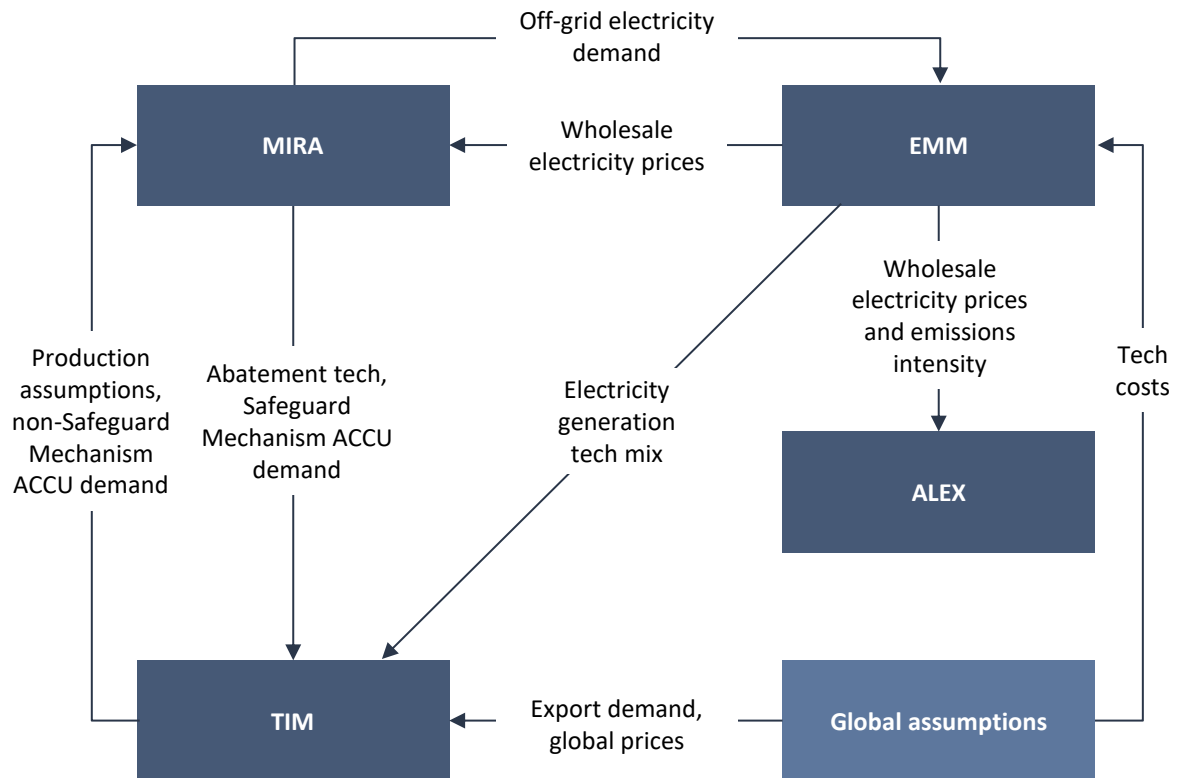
Off-grid electricity demand

MIRA

Wholesale electricity prices

EMM

Production assumptions, non-Safeguard Mechanism ACCU demand

Abatement tech, Safeguard Mechanism ACCU demand

Electricity generation tech mix

Wholesale electricity prices and emissions intensity

Tech costs

ALEX

TIM

Export demand, global prices

Global assumptions